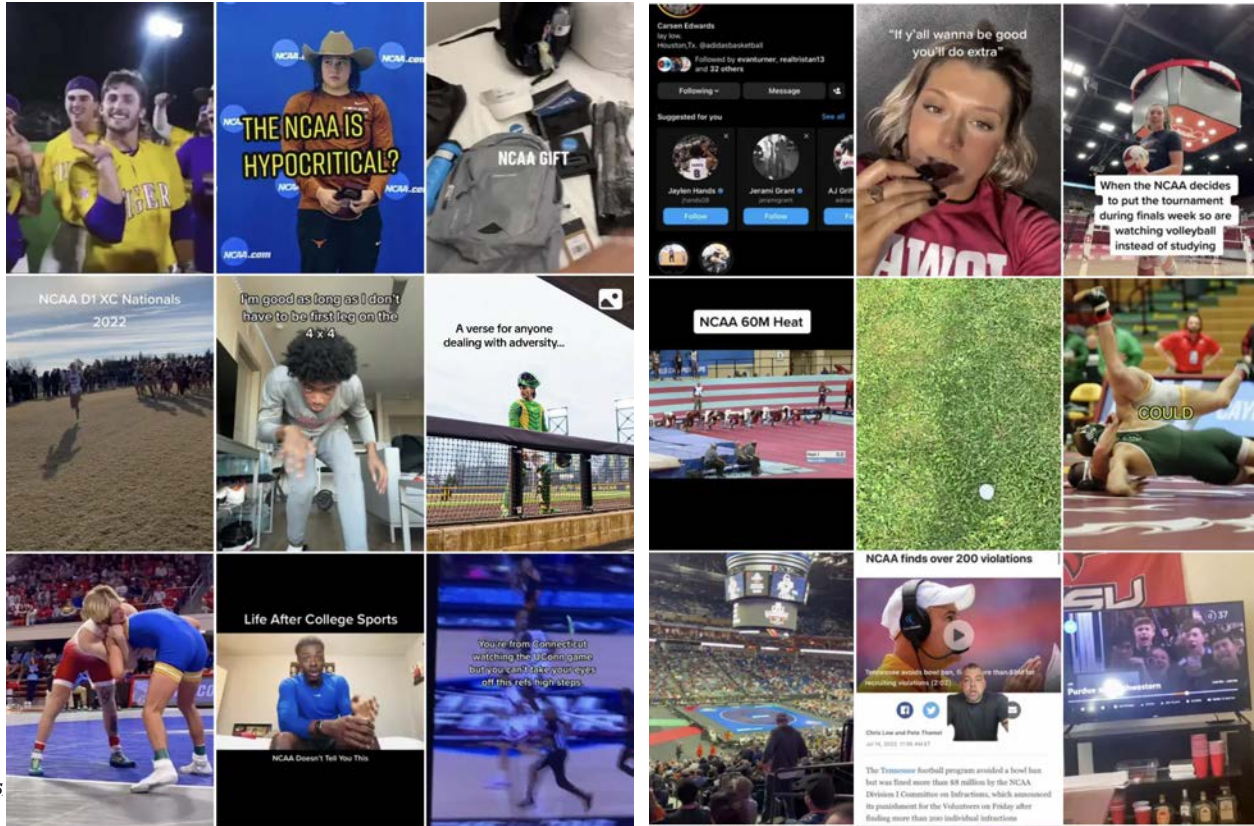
NCAA.com

THE NCAA IS HYPOCRITICAL?

NCAA GIFT

Carsen Edwards
lay low.
Houston,Tx. @adidasbasketball
Followed by evanturner, realbristan13 and 32 others

Following

Message

Suggested for you

See all

Jaylen Hands

Jerami Grant

AJ Gri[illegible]

Follow

Follow

"If y'all wanna be good you'll do extra"

When the NCAA decides to put the tournament during finals week so are watching volleyball instead of studying

NCAA D1 XC Nationals 2022

I'm good as long as I don't have to be first leg on the 4 x 4

A verse for anyone dealing with adversity...

NCAA 60M Heat

COULD

Life After College Sports

NCAA Doesn't Tell You This

You're from Connecticut watching the UConn game but you can't take your eyes off this refs high steps

NCAA finds over 200 violations

Chris Low and Pete Thamel

The Tennessee football program avoided a bowl ban but was fined more than $8 million by the NCAA Division I Committee on Infractions, which announced its punishment for the Volunteers on Friday after finding more than 200 individual infractions

Purdue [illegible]western

37